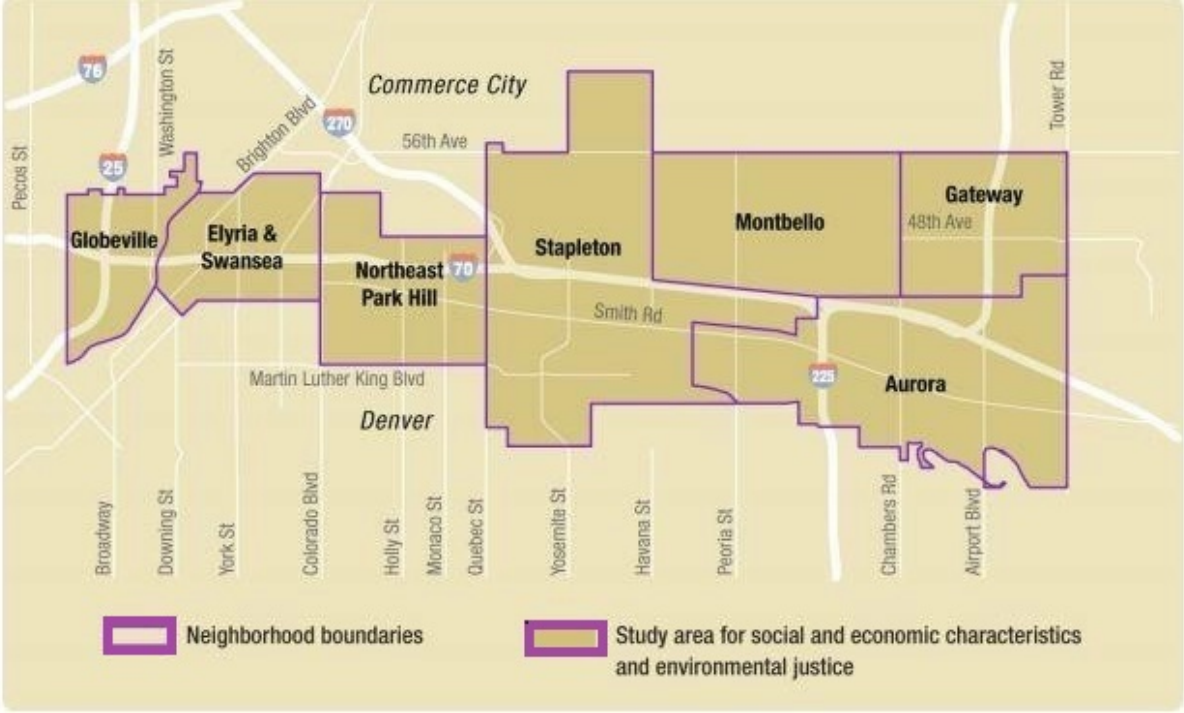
76
Washington St
Commerce City
Tower Rd
Brighton Blvd
270
56th Ave
Pecos St
25
Gateway
Montbello
48th Ave
Globeville
Elyria & Swansea
Stapleton
Northeast Park Hill
70
Smith Rd
Martin Luther King Blvd
225
Aurora
Denver
Broadway
Downing St
York St
Colorado Blvd
Holly St
Monaco St
Quebec St
Yosemite St
Havana St
Peoria St
Chambers Rd
Airport Blvd

Neighborhood boundaries
Study area for social and economic characteristics and environmental justice